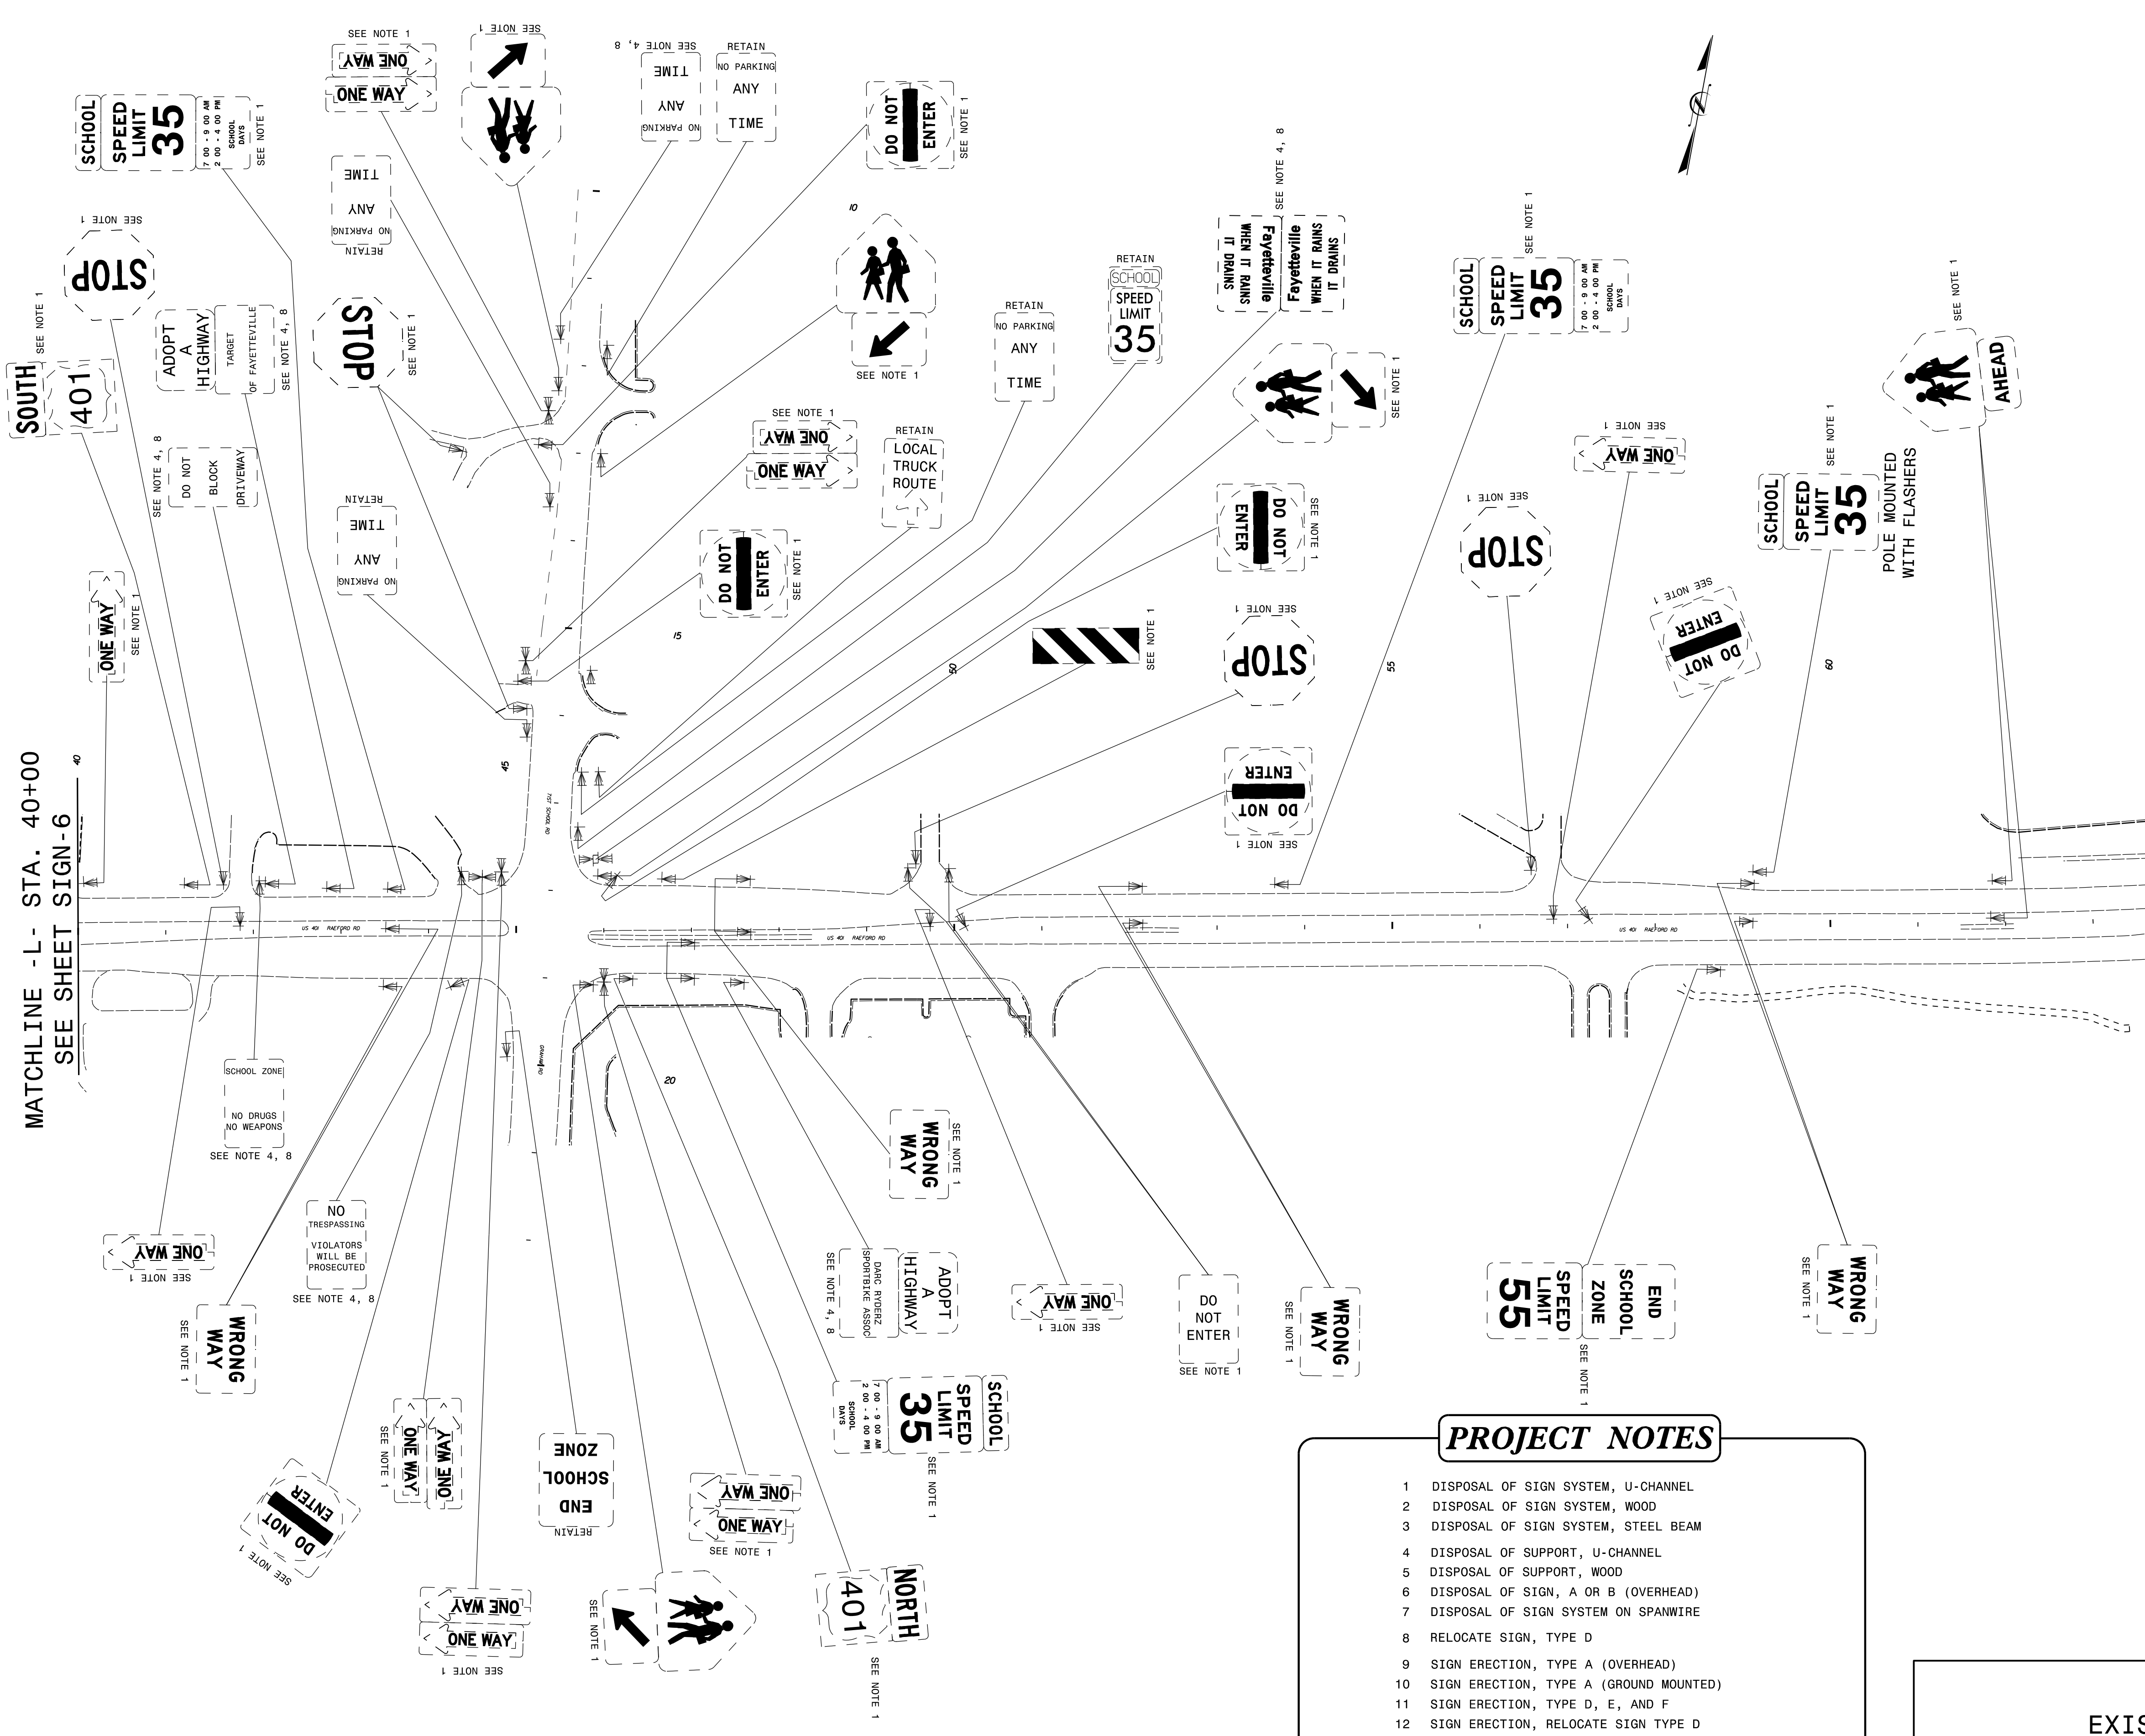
SEE NOTE 1
ONE WAY
ONE WAY

SEE NOTE 1

SEE NOTE 4, 8
TIME
ANY
NO PARKING

RETAIN
NO PARKING
ANY
TIME

DO NOT ENTER
SEE NOTE 1

SCHOOL
SPEED LIMIT 35
7 00 - 9 00 AM
2 00 - 4 00 PM
SCHOOL DAYS
SEE NOTE 1

TIME
ANY
NO PARKING
RETAIN

SEE NOTE 1
STOP

ADOPT A HIGHWAY
TARGET OF FAYETTEVILLE
SEE NOTE 4, 8

STOP
SEE NOTE 1

SEE NOTE 1
SOUTH
401

SEE NOTE 4, 8
DO NOT BLOCK DRIVEWAY

SEE NOTE 1

RETAIN
NO PARKING
ANY
TIME

RETAIN
SCHOOL
SPEED LIMIT
35

SEE NOTE 4, 8
Fayetteville WHEN IT RAINS IT DRAINS
Fayetteville WHEN IT RAINS IT DRAINS

SCHOOL
SPEED LIMIT 35
7 00 - 9 00 AM
2 00 - 4 00 PM
SCHOOL DAYS
SEE NOTE 1

SEE NOTE 1
AHEAD

SEE NOTE 1
ONE WAY
ONE WAY

RETAIN
LOCAL TRUCK ROUTE

RETAIN
TIME
ANY
NO PARKING

SEE NOTE 1

SEE NOTE 1
ONE WAY

DO NOT ENTER
SEE NOTE 1

DO NOT ENTER
SEE NOTE 1

SEE NOTE 1
STOP

SCHOOL
SPEED LIMIT 35
SEE NOTE 1
POLE MOUNTED WITH FLASHERS

SEE NOTE 1
DO NOT ENTER

ONE WAY
SEE NOTE 1

SEE NOTE 1

SEE NOTE 1
STOP

ENTER
DO NOT
SEE NOTE 1

MATCHLINE -L- STA. 40+00
SEE SHEET SIGN-6

US 401 RAEFORD RD
US 401 RAEFORD RD
US 401 RAEFORD RD

SCHOOL ZONE
NO DRUGS
NO WEAPONS
SEE NOTE 4, 8

NO TRESPASSING
VIOLATORS WILL BE PROSECUTED
SEE NOTE 4, 8

WRONG WAY
SEE NOTE 1

ONE WAY
SEE NOTE 1

WRONG WAY
SEE NOTE 1

ADOPT A HIGHWAY
DARC RYDERZ SPORTBIKE ASSOC
SEE NOTE 4, 8

ONE WAY
SEE NOTE 1

DO NOT ENTER
SEE NOTE 1

WRONG WAY
SEE NOTE 1

END SCHOOL ZONE
SPEED LIMIT 55
SEE NOTE 1

WRONG WAY
SEE NOTE 1

ONE WAY
ONE WAY
SEE NOTE 1

ZONE
SCHOOL
END
RETAIN

SCHOOL
SPEED LIMIT 35
7 00 - 9 00 AM
2 00 - 4 00 PM
SCHOOL DAYS
SEE NOTE 1

DO NOT ENTER
SEE NOTE 1

ONE WAY
ONE WAY
SEE NOTE 1

ONE WAY
ONE WAY
SEE NOTE 1

SEE NOTE 1

NORTH
401
SEE NOTE 1

PROJECT NOTES
1 DISPOSAL OF SIGN SYSTEM, U-CHANNEL
2 DISPOSAL OF SIGN SYSTEM, WOOD
3 DISPOSAL OF SIGN SYSTEM, STEEL BEAM
4 DISPOSAL OF SUPPORT, U-CHANNEL
5 DISPOSAL OF SUPPORT, WOOD
6 DISPOSAL OF SIGN, A OR B (OVERHEAD)
7 DISPOSAL OF SIGN SYSTEM ON SPANWIRE
8 RELOCATE SIGN, TYPE D
9 SIGN ERECTION, TYPE A (OVERHEAD)
10 SIGN ERECTION, TYPE A (GROUND MOUNTED)
11 SIGN ERECTION, TYPE D, E, AND F
12 SIGN ERECTION, RELOCATE SIGN TYPE D

10 15 20 40 45 50 55 60

EXIS